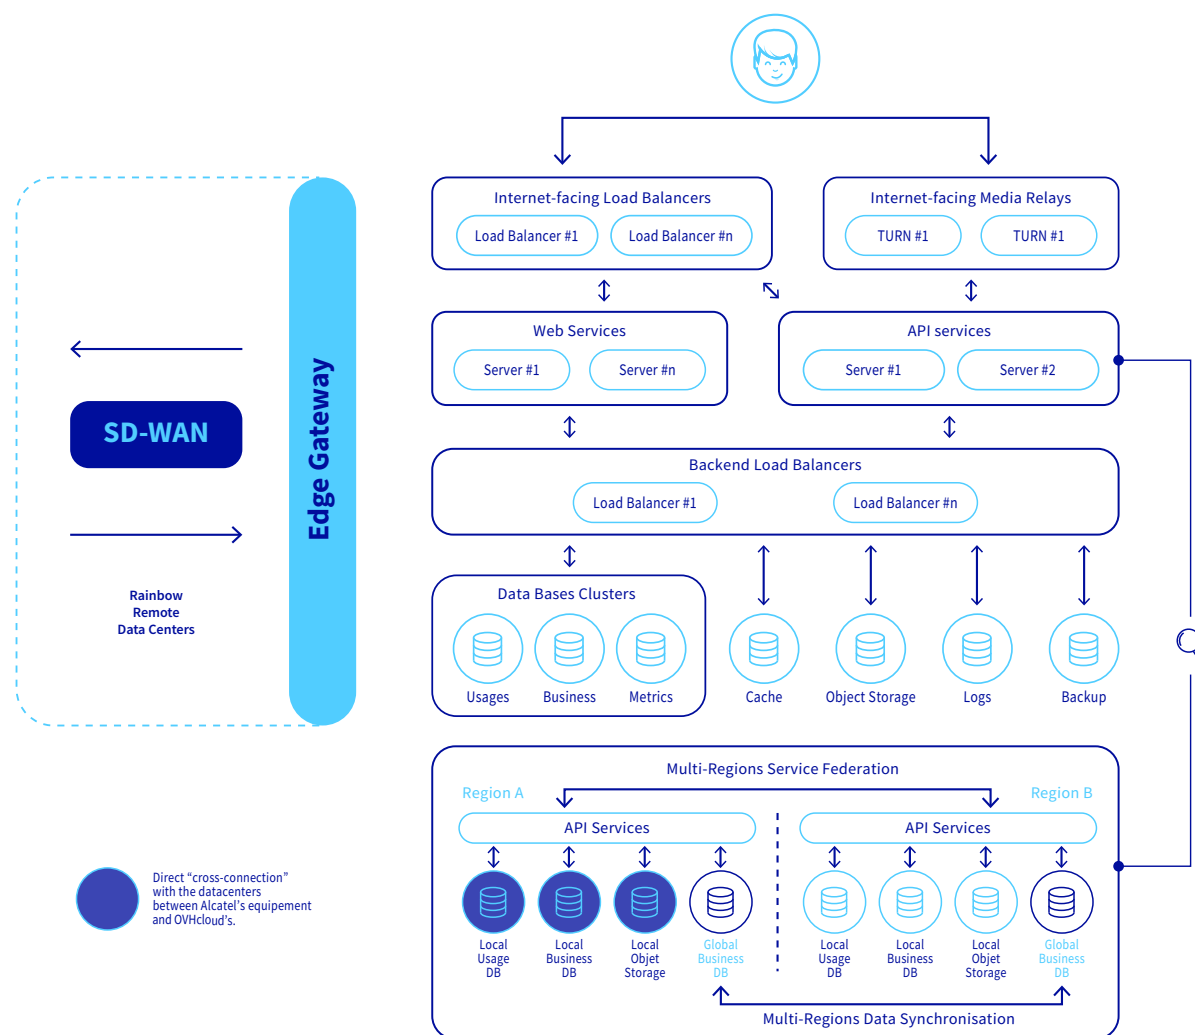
Internet-facing Load Balancers

Load Balancer #1

Load Balancer #n

Internet-facing Media Relays

TURN #1

TURN #1

Web Services

Server #1

Server #n

API services

Server #1

Server #2

SD-WAN

Edge Gateway

Backend Load Balancers

Load Balancer #1

Load Balancer #n

Rainbow Remote Data Centers

Data Bases Clusters

Usages

Business

Metrics

Cache

Object Storage

Logs

Backup

Multi-Regions Service Federation

Region A

Region B

API Services

API Services

Direct "cross-connection" with the datacenters between Alcatel's equipement and OVHcloud's.

Local Usage DB

Local Business DB

Local Objet Storage

Global Business DB

Local Usage DB

Local Business DB

Local Objet Storage

Global Business DB

Multi-Regions Data Synchronisation